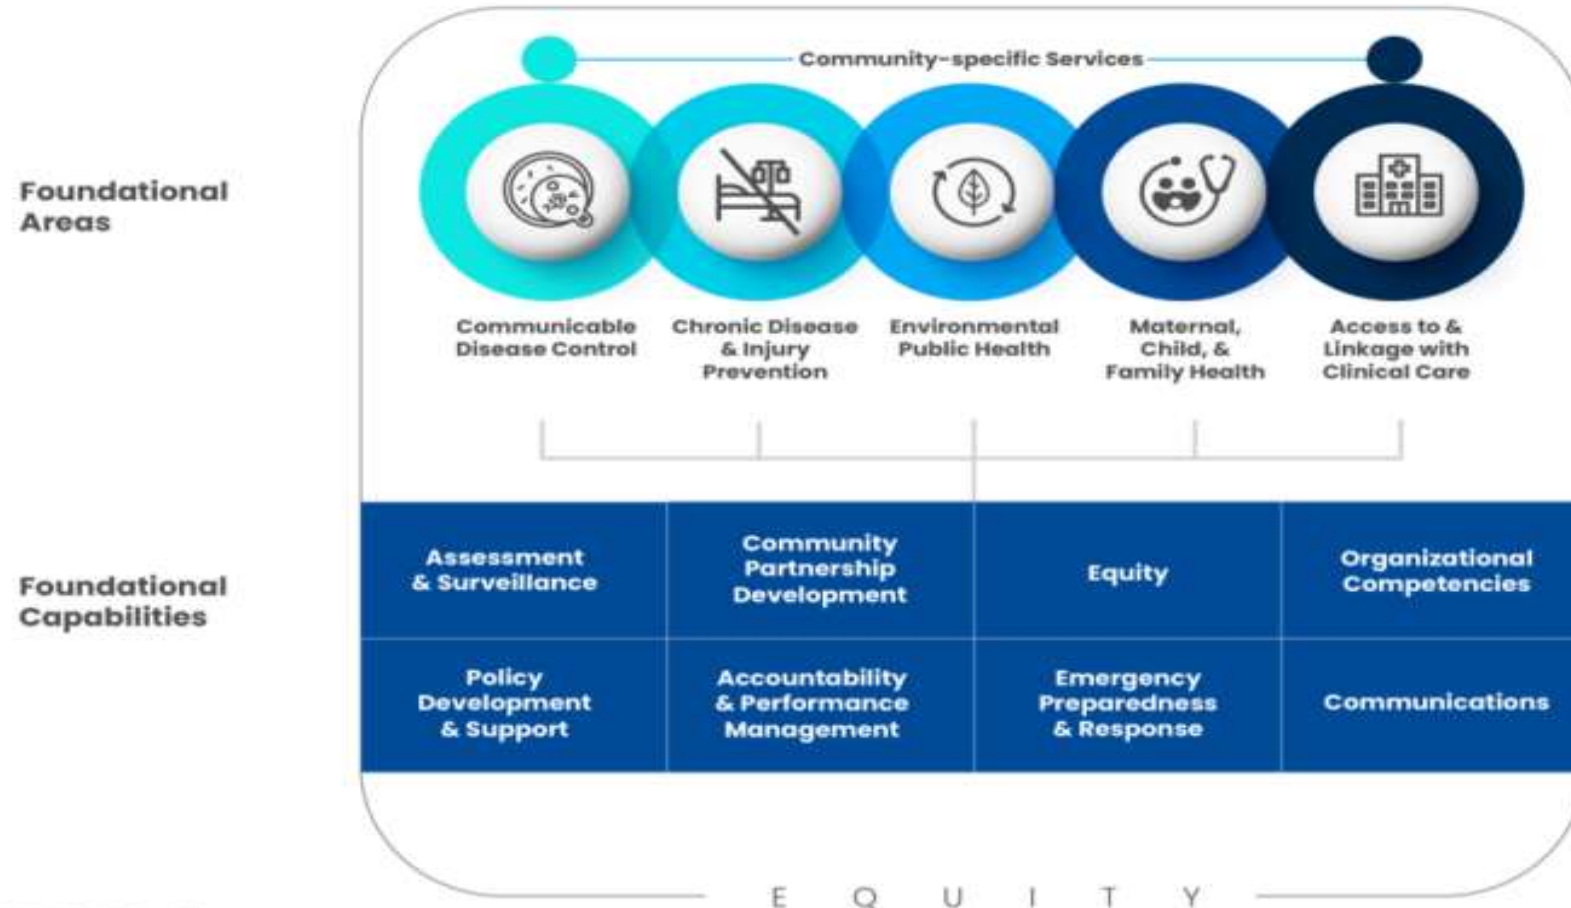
Community-specific Services

Foundational Areas

Communicable Disease Control

Chronic Disease & Injury Prevention

Environmental Public Health

Maternal, Child, & Family Health

Access to & Linkage with Clinical Care

Foundational Capabilities

| Assessment & Surveillance | Community Partnership Development | Equity | Organizational Competencies |
|---|---|---|---|
| Policy Development & Support | Accountability & Performance Management | Emergency Preparedness & Response | Communications |

E Q U I T Y